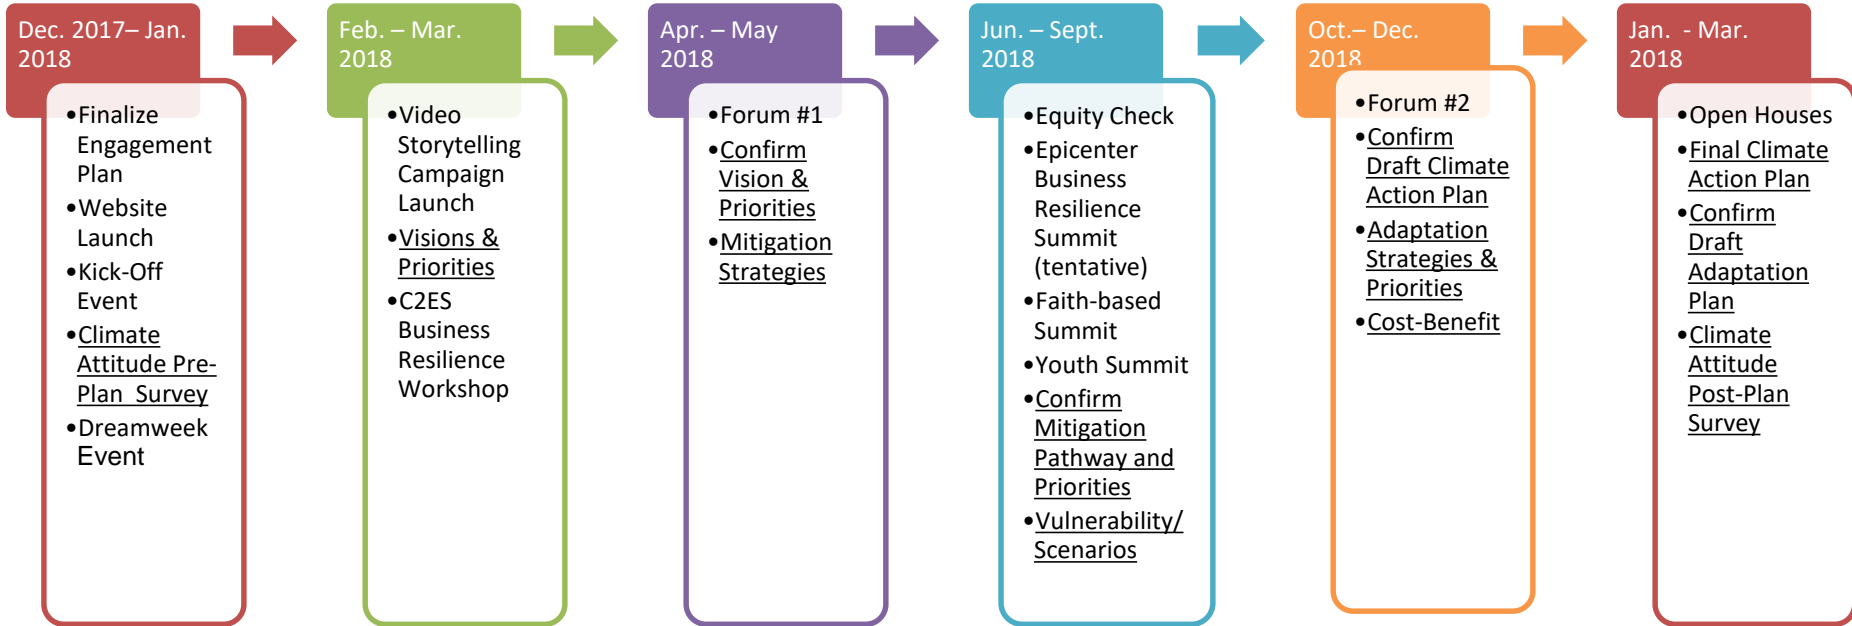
Dec. 2017– Jan. 2018

•Finalize Engagement Plan
•Website Launch
•Kick-Off Event
•Climate Attitude Pre-Plan Survey
•Dreamweek Event

Feb. – Mar. 2018

•Video Storytelling Campaign Launch
•Visions & Priorities
•C2ES Business Resilience Workshop

Apr. – May 2018

•Forum #1
•Confirm Vision & Priorities
•Mitigation Strategies

Jun. – Sept. 2018

•Equity Check
•Epicenter Business Resilience Summit (tentative)
•Faith-based Summit
•Youth Summit
•Confirm Mitigation Pathway and Priorities
•Vulnerability/ Scenarios

Oct.– Dec. 2018

•Forum #2
•Confirm Draft Climate Action Plan
•Adaptation Strategies & Priorities
•Cost-Benefit

Jan. - Mar. 2018

•Open Houses
•Final Climate Action Plan
•Confirm Draft Adaptation Plan
•Climate Attitude Post-Plan Survey